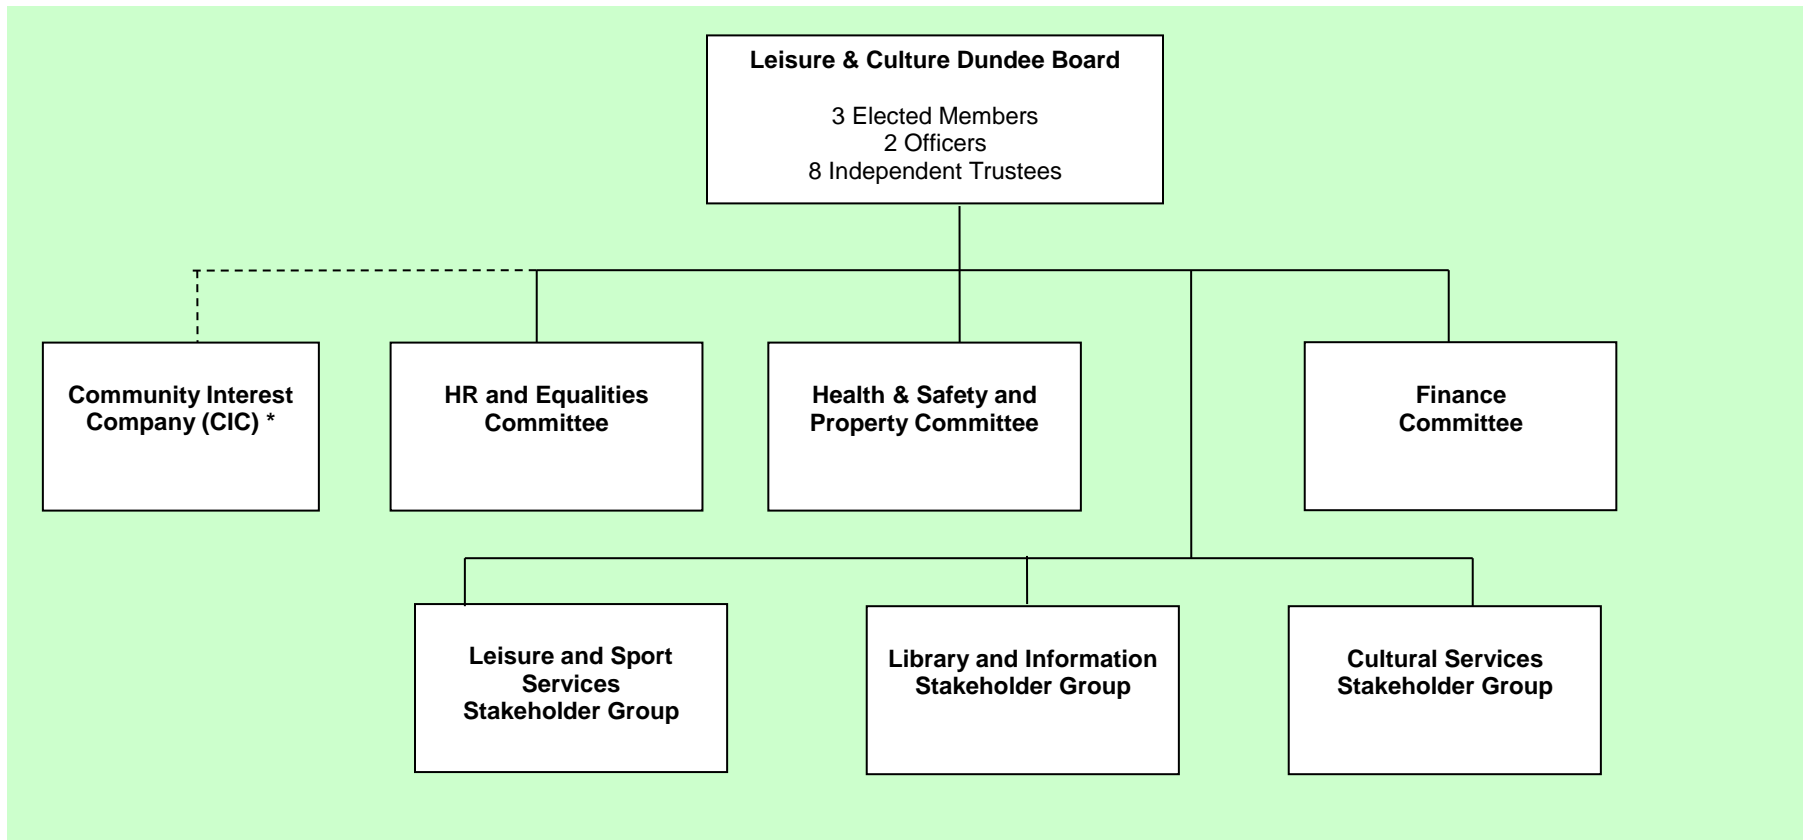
Leisure & Culture Dundee Board

3 Elected Members
2 Officers
8 Independent Trustees

Community Interest Company (CIC) *

HR and Equalities Committee

Health & Safety and Property Committee

Finance Committee

Leisure and Sport Services Stakeholder Group

Library and Information Stakeholder Group

Cultural Services Stakeholder Group